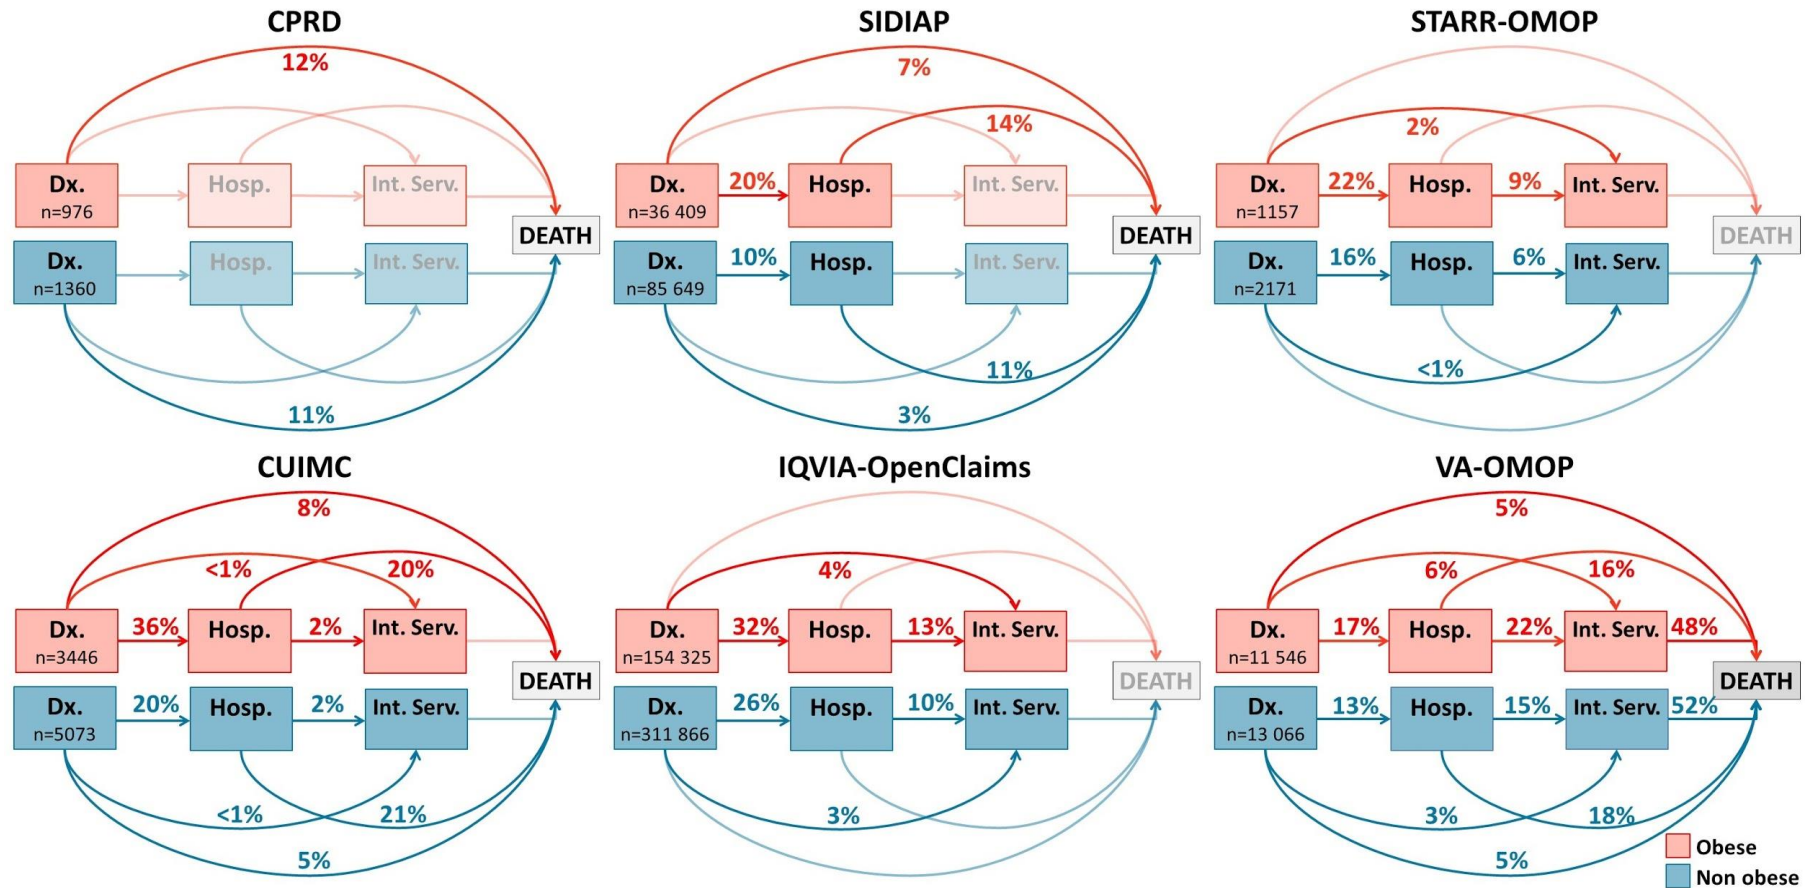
CPRD

12%

Dx.
n=976

Hosp.

Int. Serv.

DEATH

Dx.
n=1360

Hosp.

Int. Serv.

11%

SIDIAP

7%

14%

Dx.
n=36 409

20%

Hosp.

Int. Serv.

DEATH

Dx.
n=85 649

10%

Hosp.

Int. Serv.

11%

3%

STARR-OMOP

2%

Dx.
n=1157

22%

Hosp.

9%

Int. Serv.

DEATH

Dx.
n=2171

16%

Hosp.

6%

Int. Serv.

<1%

CUIMC

8%

<1%

20%

Dx.
n=3446

36%

Hosp.

2%

Int. Serv.

DEATH

Dx.
n=5073

20%

Hosp.

2%

Int. Serv.

<1%

21%

5%

IQVIA-OpenClaims

4%

Dx.
n=154 325

32%

Hosp.

13%

Int. Serv.

DEATH

Dx.
n=311 866

26%

Hosp.

10%

Int. Serv.

3%

VA-OMOP

5%

6%

16%

Dx.
n=11 546

17%

Hosp.

22%

Int. Serv.

48%

DEATH

Dx.
n=13 066

13%

Hosp.

15%

Int. Serv.

52%

3%

18%

5%

Obese
Non obese